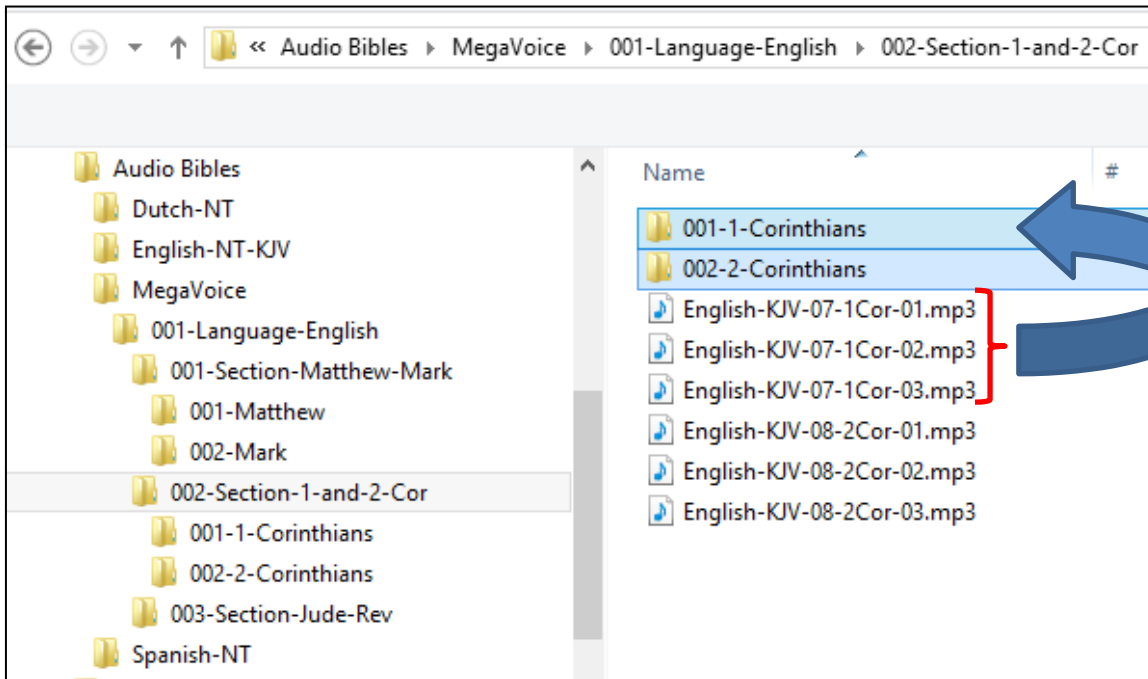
« Audio Bibles › MegaVoice › 001-Language-English › 002-Section-1-and-2-Cor

Audio Bibles
Dutch-NT
English-NT-KJV
MegaVoice
001-Language-English
001-Section-Matthew-Mark
001-Matthew
002-Mark
002-Section-1-and-2-Cor
001-1-Corinthians
002-2-Corinthians
003-Section-Jude-Rev
Spanish-NT

Name
#

001-1-Corinthians
002-2-Corinthians
English-KJV-07-1Cor-01.mp3
English-KJV-07-1Cor-02.mp3
English-KJV-07-1Cor-03.mp3
English-KJV-08-2Cor-01.mp3
English-KJV-08-2Cor-02.mp3
English-KJV-08-2Cor-03.mp3